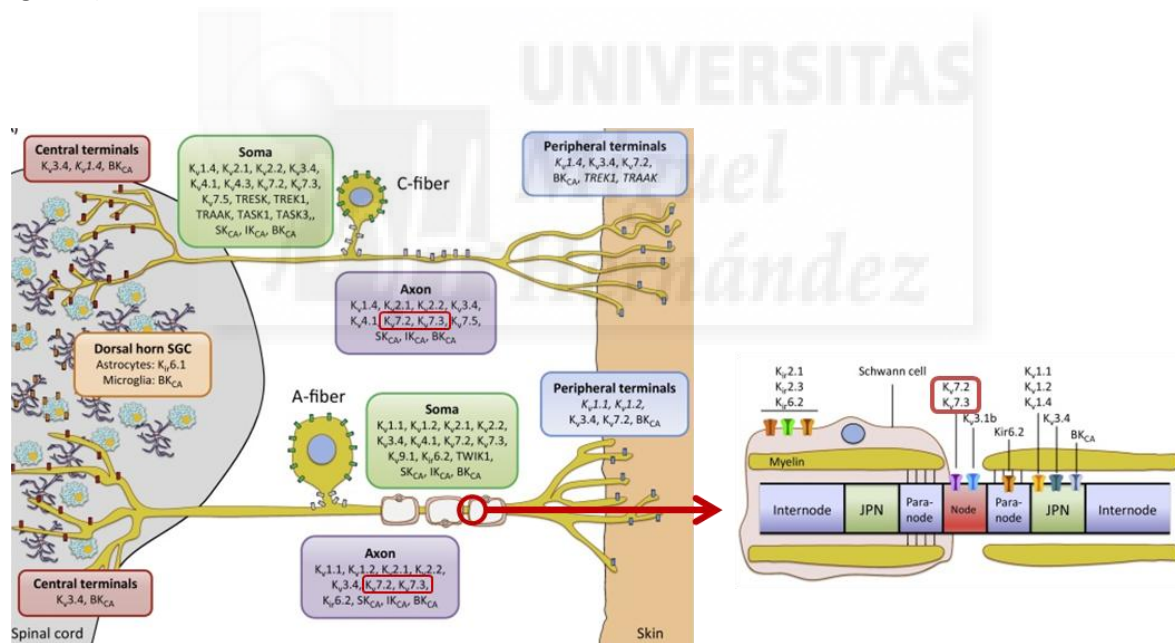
UNIVERSITAS
Miguel
Hernández

Central terminals
$K_v3.4$, $K_v1.4$, $BK_{CA}$

Soma
$K_v1.4$, $K_v2.1$, $K_v2.2$, $K_v3.4$, $K_v4.1$, $K_v4.3$, $K_v7.2$, $K_v7.3$, $K_v7.5$, TRESK, TREK1, TRAAK, TASK1, TASK3,, $SK_{CA}$, $IK_{CA}$, $BK_{CA}$

C-fiber

Peripheral terminals
$K_v1.4$, $K_v3.4$, $K_v7.2$, $BK_{CA}$, TREK1, TRAAK

Axon
$K_v1.4$, $K_v2.1$, $K_v2.2$, $K_v3.4$, $K_v4.1$, $K_v7.2$, $K_v7.3$, $K_v7.5$, $SK_{CA}$, $IK_{CA}$, $BK_{CA}$

Dorsal horn SGC
Astrocytes: $K_{ir}6.1$
Microglia: $BK_{CA}$

A-fiber

Soma
$K_v1.1$, $K_v1.2$, $K_v2.1$, $K_v2.2$, $K_v3.4$, $K_v4.1$, $K_v7.2$, $K_v7.3$, $K_v9.1$, $K_{ir}6.2$, TWIK1, $SK_{CA}$, $IK_{CA}$, $BK_{CA}$

Peripheral terminals
$K_v1.1$, $K_v1.2$, $K_v3.4$, $K_v7.2$, $BK_{CA}$

Axon
$K_v1.1$, $K_v1.2$, $K_v2.1$, $K_v2.2$, $K_v3.4$, $K_v7.2$, $K_v7.3$, $K_{ir}6.2$, $SK_{CA}$, $IK_{CA}$, $BK_{CA}$

Central terminals
$K_v3.4$, $BK_{CA}$

Spinal cord

Skin

$K_{ir}2.1$
$K_{ir}2.3$
$K_{ir}6.2$

Schwann cell

$K_v7.2$
$K_v7.3$

$K_v3.1b$

Kir6.2

$K_v1.1$
$K_v1.2$
$K_v1.4$

$K_v3.4$

$BK_{CA}$

Myelin

Internode
JPN
Para-node
Node
Para-node
JPN
Internode